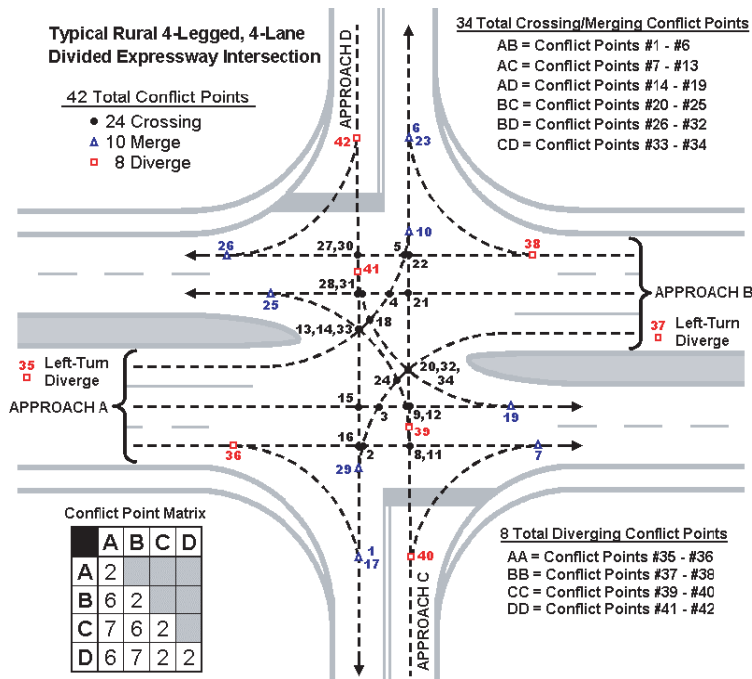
Typical Rural 4-Legged, 4-Lane Divided Expressway Intersection

42 Total Conflict Points
● 24 Crossing
△ 10 Merge
□ 8 Diverge

34 Total Crossing/Merging Conflict Points
AB = Conflict Points #1 - #6
AC = Conflict Points #7 - #13
AD = Conflict Points #14 - #19
BC = Conflict Points #20 - #25
BD = Conflict Points #26 - #32
CD = Conflict Points #33 - #34

APPROACH D
42
6
23
10
26
27,30
5
22
38
41
28,31
4
21
25
APPROACH B
13,14,33
18
37
Left-Turn Diverge
35
Left-Turn Diverge
24
20,32,34
APPROACH A
15
3
9,12
19
39
16
2
8,11
36
7
29

Conflict Point Matrix

| | A | B | C | D |
|---|---|---|---|---|
| A | 2 | | | |
| B | 6 | 2 | | |
| C | 7 | 6 | 2 | |
| D | 6 | 7 | 2 | 2 |

1
17
40
APPROACH C

8 Total Diverging Conflict Points
AA = Conflict Points #35 - #36
BB = Conflict Points #37 - #38
CC = Conflict Points #39 - #40
DD = Conflict Points #41 - #42